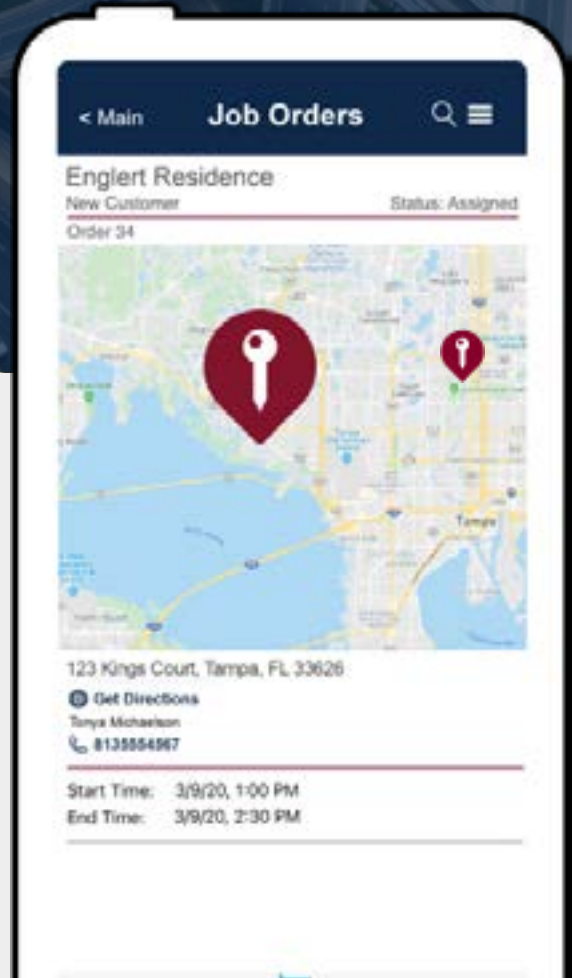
< Main Job Orders

Englert Residence
New Customer Status: Assigned
Order 34

Tampa

123 Kings Court, Tampa, FL 33626
Get Directions
Tonya Michaelson
8135556967

Start Time: 3/9/20, 1:00 PM
End Time: 3/9/20, 2:30 PM